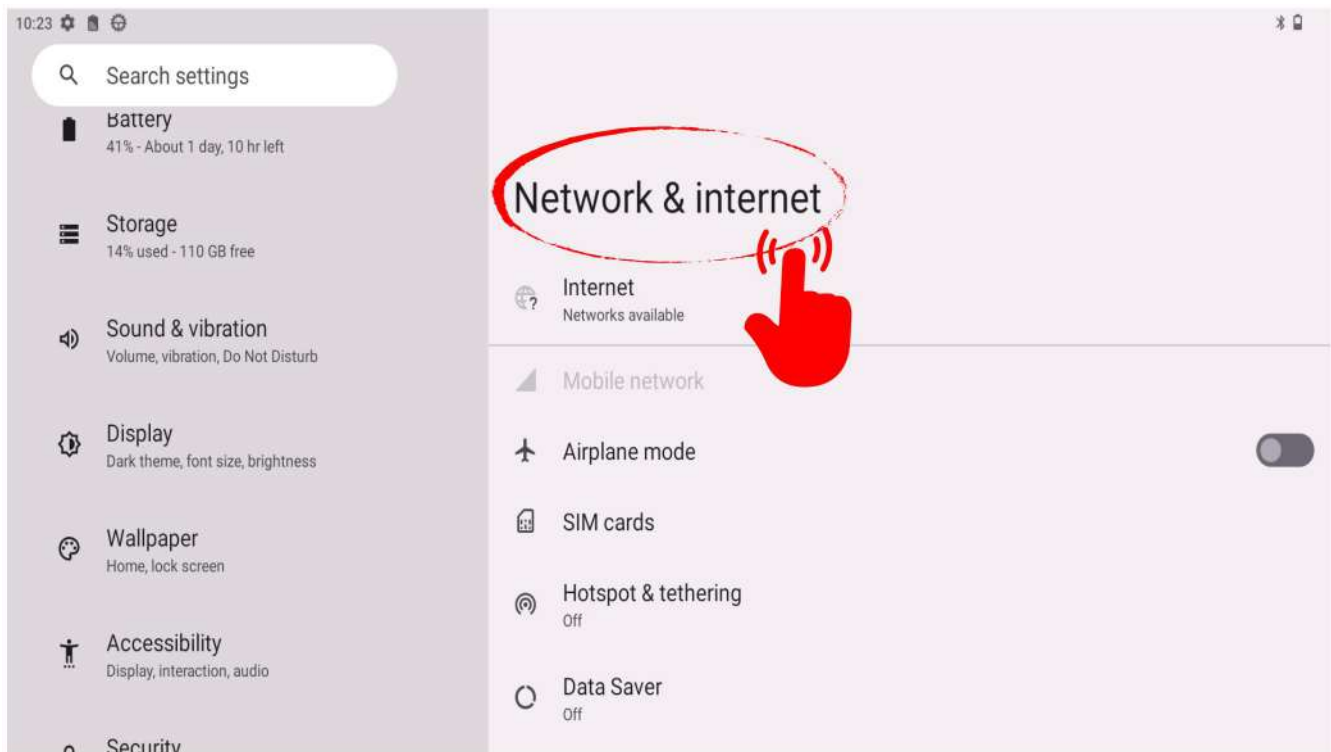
10:23

Search settings

Battery
41% - About 1 day, 10 hr left

Storage
14% used - 110 GB free

Sound & vibration
Volume, vibration, Do Not Disturb

Display
Dark theme, font size, brightness

Wallpaper
Home, lock screen

Accessibility
Display, interaction, audio

Security

Network & internet

Internet
Networks available

Mobile network

Airplane mode

SIM cards

Hotspot & tethering
Off

Data Saver
Off